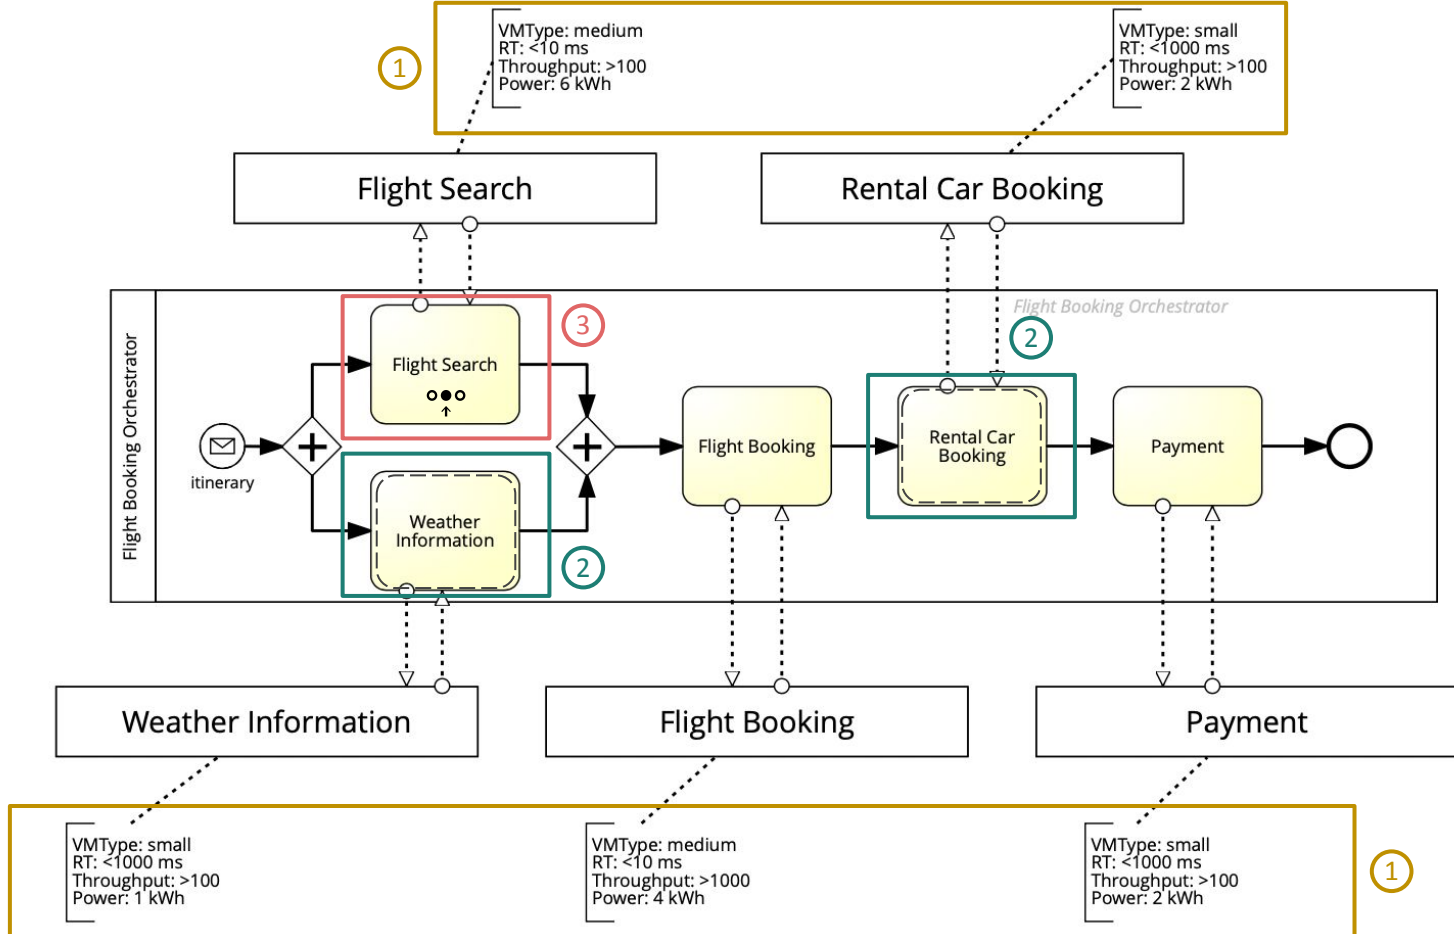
1

VMType: medium
RT: <10 ms
Throughput: >100
Power: 6 kWh

VMType: small
RT: <1000 ms
Throughput: >100
Power: 2 kWh

Flight Search

Rental Car Booking

Flight Booking Orchestrator

Flight Booking Orchestrator

3

2

Flight Search

itinerary

Weather Information

2

Flight Booking

Rental Car Booking

Payment

Weather Information

Flight Booking

Payment

VMType: small
RT: <1000 ms
Throughput: >100
Power: 1 kWh

VMType: medium
RT: <10 ms
Throughput: >1000
Power: 4 kWh

VMType: small
RT: <1000 ms
Throughput: >100
Power: 2 kWh

1